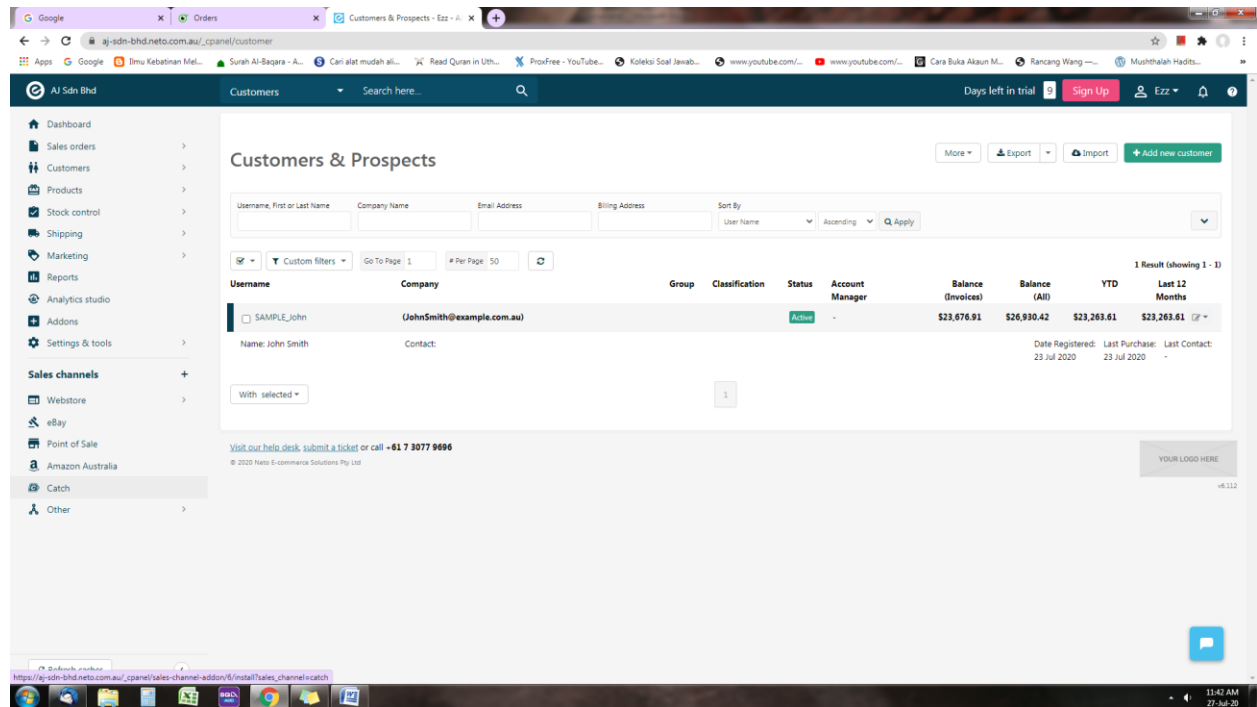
Google
Orders
Customers & Prospects - Ezz - A

aj-sdn-bhd.neto.com.au/_cpanel/customer

Apps Google Ilmu Kebatinan Mel... Surah Al-Baqara - A... Cari alat mudah ali... Read Quran in Uth... ProxFree - YouTube... Koleksi Soal Jawab... www.youtube.com/... www.youtube.com/... Cara Buka Akaun M... Rancang Wang —... Mushthalah Hadits...

AJ Sdn Bhd
Customers
Search here...
Days left in trial 9
Sign Up
Ezz

Dashboard
Sales orders
Customers
Products
Stock control
Shipping
Marketing
Reports
Analytics studio
Addons
Settings & tools
Sales channels
Webstore
eBay
Point of Sale
Amazon Australia
Catch
Other

Customers & Prospects

More
Export
Import
+ Add new customer

Username, First or Last Name
Company Name
Email Address
Billing Address
Sort By
User Name
Ascending
Apply

Custom filters
Go To Page 1
# Per Page 50

1 Result (showing 1 - 1)

| Username | Company | Group | Classification | Status | Account Manager | Balance (Invoices) | Balance (All) | YTD | Last 12 Months |
|---|---|---|---|---|---|---|---|---|---|
| SAMPLE_John | (JohnSmith@example.com.au) | | | Active | - | $23,676.91 | $26,930.42 | $23,263.61 | $23,263.61 |
| Name: John Smith | Contact: | | | | | Date Registered: 23 Jul 2020 | Last Purchase: 23 Jul 2020 | Last Contact: - | |

With selected
1

Visit our help desk, submit a ticket or call +61 7 3077 9696
© 2020 Neto E-commerce Solutions Pty Ltd

YOUR LOGO HERE
v6.112

Refresh caches
https://aj-sdn-bhd.neto.com.au/_cpanel/sales-channel-addon/6/install?sales_channel=catch

11:42 AM
27-Jul-20